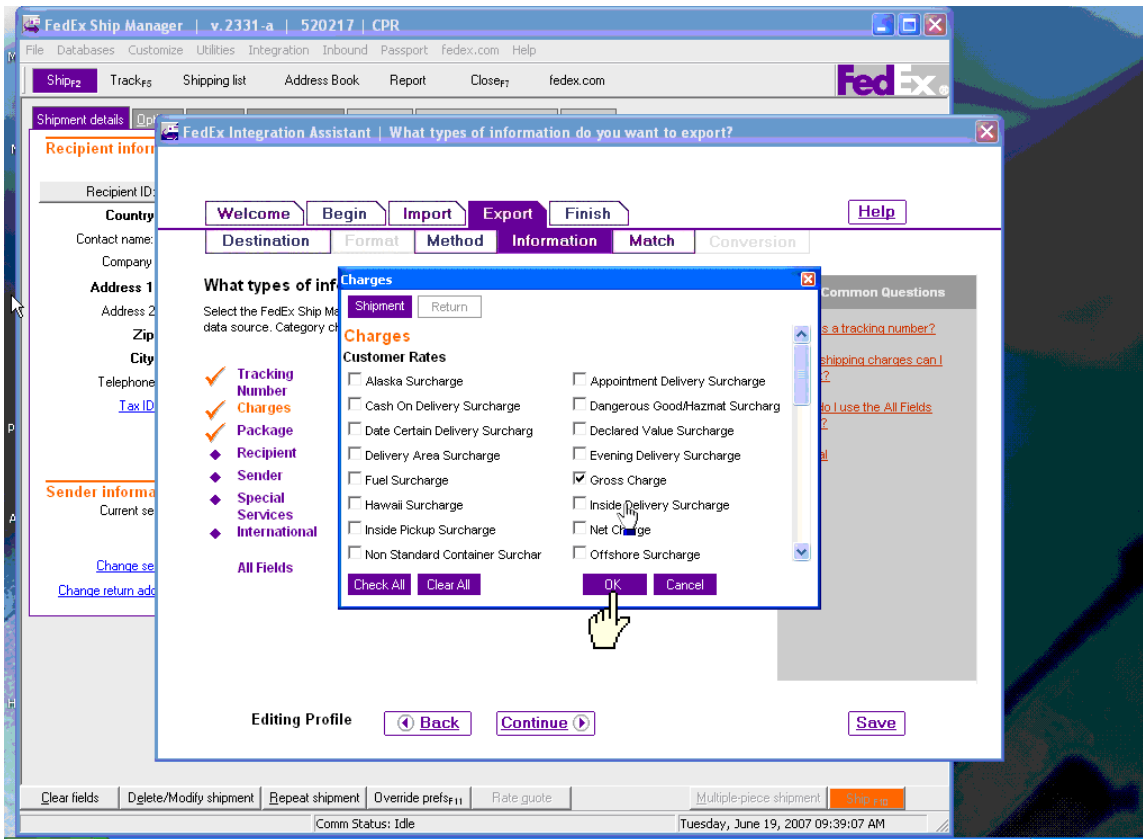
FedEx Ship Manager | v.2331-a | 520217 | CPR

File Databases Customize Utilities Integration Inbound Passport fedex.com Help

Ship$_{F2}$ Track$_{F5}$ Shipping list Address Book Report Close$_{F7}$ fedex.com

FedEx

Shipment details Opt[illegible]

Recipient infor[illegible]

Recipient ID:
Country
Contact name:
Company
Address 1
Address 2
Zip
City
Telephone
Tax ID

Sender informa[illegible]
Current se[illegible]

Change se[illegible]
Change return add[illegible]

FedEx Integration Assistant | What types of information do you want to export?

Welcome Begin Import Export Finish

Help

Destination Format Method Information Match Conversion

What types of inf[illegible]

Select the FedEx Ship Ma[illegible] data source. Category ch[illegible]

Tracking Number
Charges
Package
Recipient
Sender
Special Services
International

All Fields

Common Questions
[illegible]s a tracking number?
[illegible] shipping charges can I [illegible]?
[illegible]o I use the All Fields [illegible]?
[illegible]al

Charges

Shipment Return

Charges
Customer Rates

Alaska Surcharge
Cash On Delivery Surcharge
Date Certain Delivery Surcharg
Delivery Area Surcharge
Fuel Surcharge
Hawaii Surcharge
Inside Pickup Surcharge
Non Standard Container Surchar

Appointment Delivery Surcharge
Dangerous Good/Hazmat Surcharg
Declared Value Surcharge
Evening Delivery Surcharge
Gross Charge
Inside Delivery Surcharge
Net Charge
Offshore Surcharge

Check All Clear All OK Cancel

Editing Profile Back Continue Save

Clear fields Delete/Modify shipment Repeat shipment Override prefs$_{F11}$ Rate quote Multiple-piece shipment Ship$_{F12}$

Comm Status: Idle Tuesday, June 19, 2007 09:39:07 AM